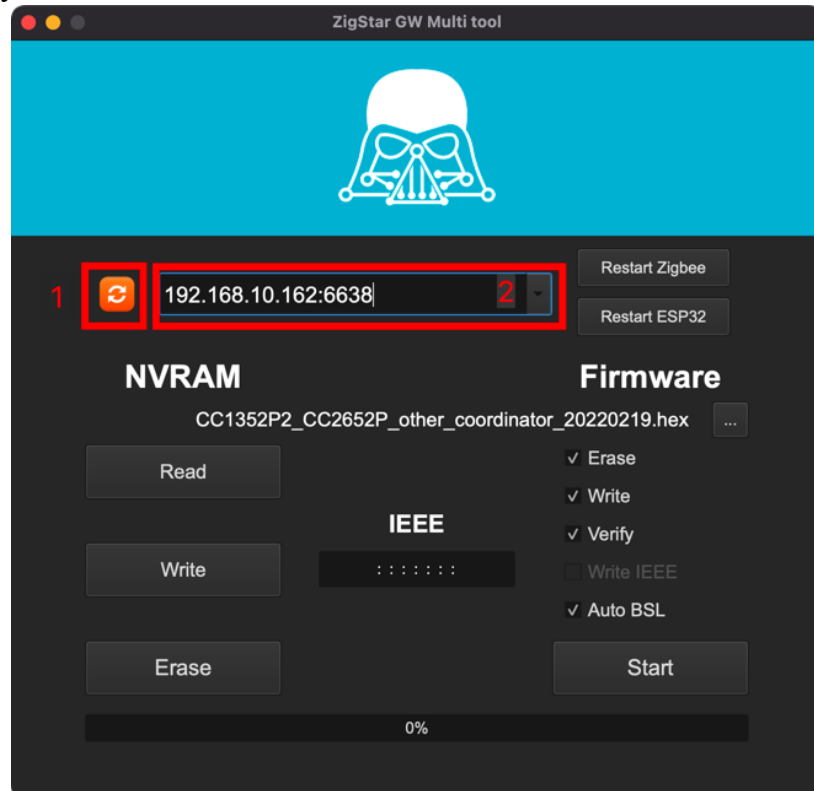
ZigStar GW Multi tool

1

192.168.10.162:6638

2

Restart Zigbee

Restart ESP32

NVRAM

Firmware

CC1352P2_CC2652P_other_coordinator_20220219.hex

...

Read

✓ Erase

✓ Write

IEEE

✓ Verify

Write

: : : : : : :

Write IEEE

✓ Auto BSL

Erase

Start

0%